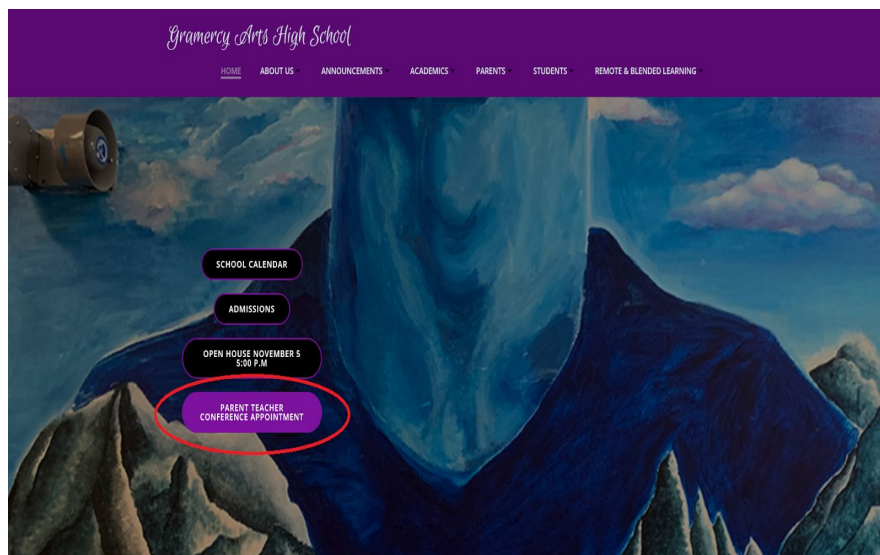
Gramercy Arts High School

HOME ABOUT US ANNOUNCEMENTS ACADEMICS PARENTS STUDENTS REMOTE & BLENDED LEARNING

SCHOOL CALENDAR

ADMISSIONS

OPEN HOUSE NOVEMBER 5 5:00 P.M

PARENT TEACHER CONFERENCE APPOINTMENT